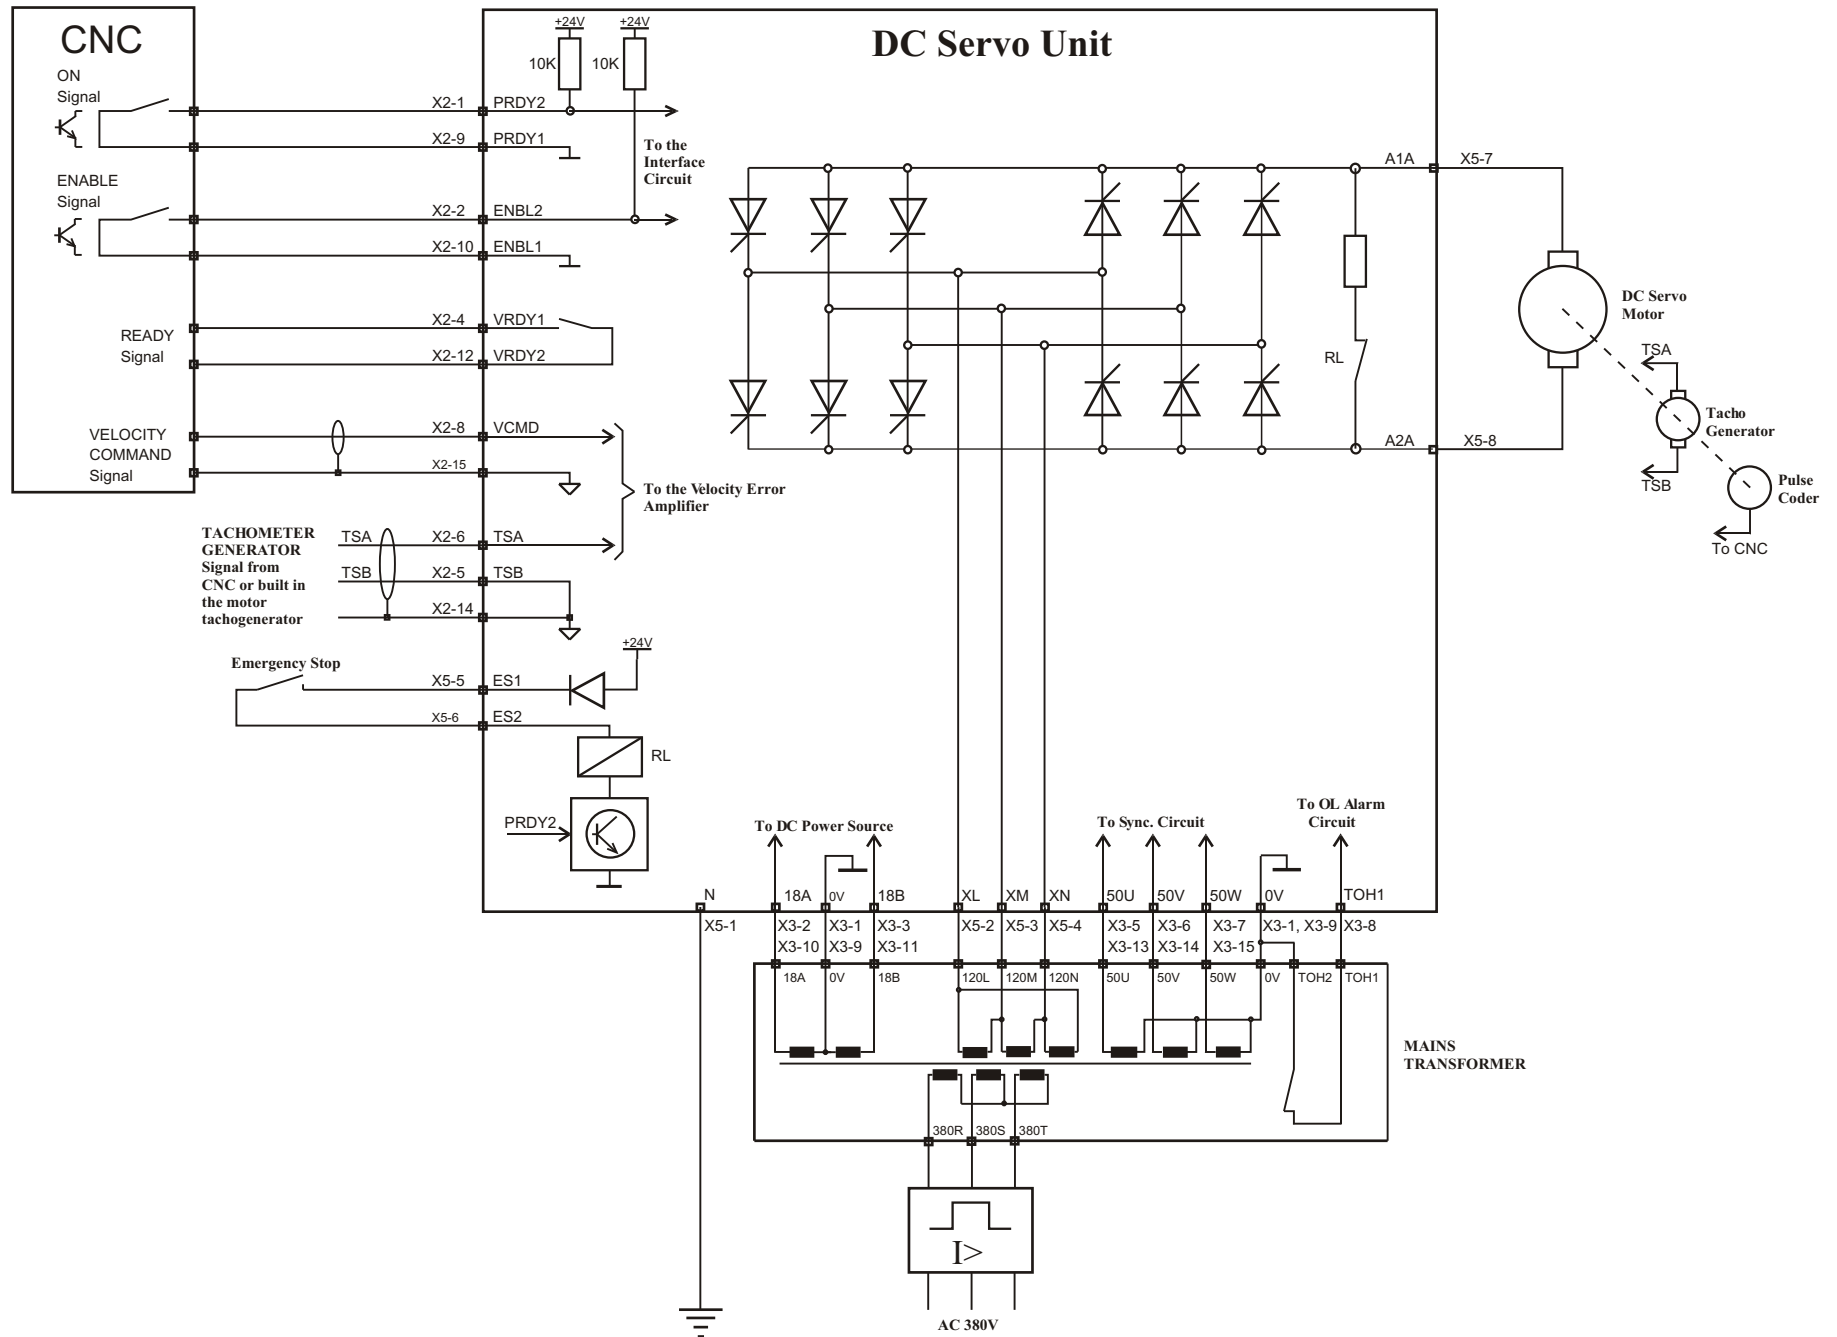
CNC

ON
Signal

ENABLE
Signal

READY
Signal

VELOCITY
COMMAND
Signal

DC Servo Unit

+24V
+24V
10K
10K

X2-1 PRDY2
X2-9 PRDY1
To the Interface Circuit
X2-2 ENBL2
X2-10 ENBL1
X2-4 VRDY1
X2-12 VRDY2
X2-8 VCMD
X2-15
To the Velocity Error Amplifier

TACHOMETER GENERATOR Signal from CNC or built in the motor tachogenerator
TSA X2-6 TSA
TSB X2-5 TSB
X2-14

+24V
Emergency Stop
X5-5 ES1
X5-6 ES2
RL
PRDY2

A1A X5-7
A2A X5-8
RL

DC Servo Motor
TSA
Tacho Generator
TSB
Pulse Coder
To CNC

To DC Power Source
To Sync. Circuit
To OL Alarm Circuit

N 18A 0V 18B XL XM XN 50U 50V 50W 0V TOH1
X5-1 X3-2 X3-10 X3-1 X3-9 X3-3 X3-11 X5-2 X5-3 X5-4 X3-5 X3-13 X3-6 X3-14 X3-7 X3-15 X3-1, X3-9 X3-8

18A 0V 18B 120L 120M 120N 50U 50V 50W 0V TOH2 TOH1

MAINS TRANSFORMER

380R 380S 380T

I>

AC 380V